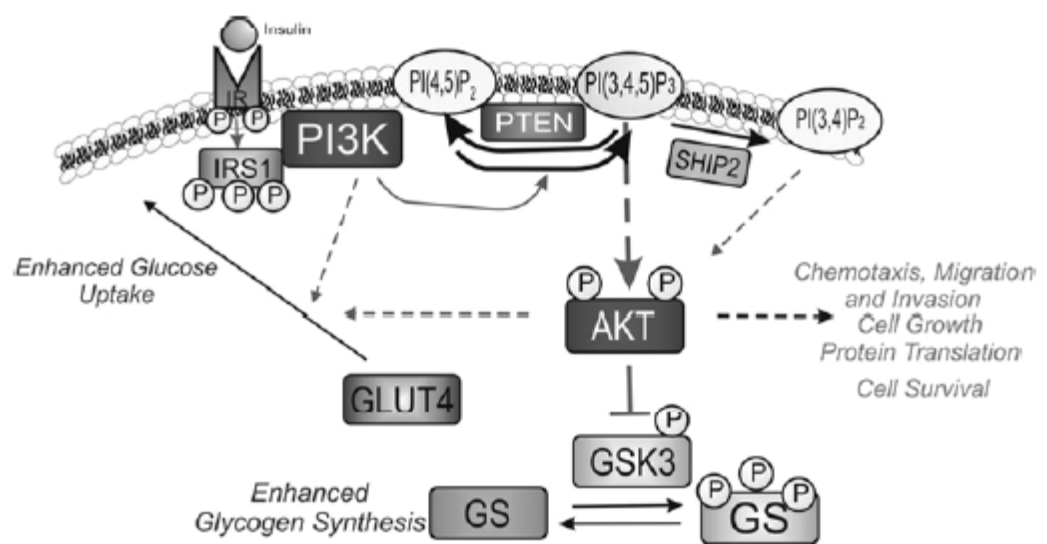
Insulin

IR

P P

PI3K

IRS1

P P P

PI(4,5)$P_2$

PTEN

PI(3,4,5)$P_3$

SHIP2

PI(3,4)$P_2$

Enhanced Glucose Uptake

P P

AKT

Chemotaxis, Migration and Invasion
Cell Growth
Protein Translation
Cell Survival

GLUT4

P

GSK3

Enhanced Glycogen Synthesis

GS

P P P

GS